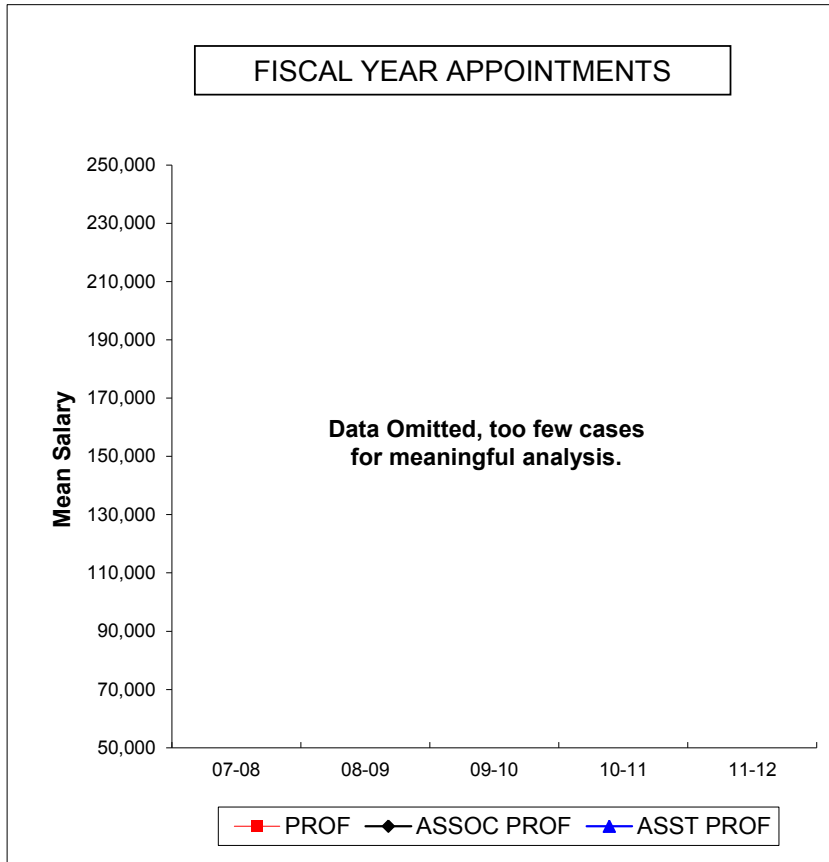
FISCAL YEAR APPOINTMENTS

Mean Salary

250,000
230,000
210,000
190,000
170,000
150,000
130,000
110,000
90,000
70,000
50,000

Data Omitted, too few cases for meaningful analysis.

07-08
08-09
09-10
10-11
11-12

PROF
ASSOC PROF
ASST PROF